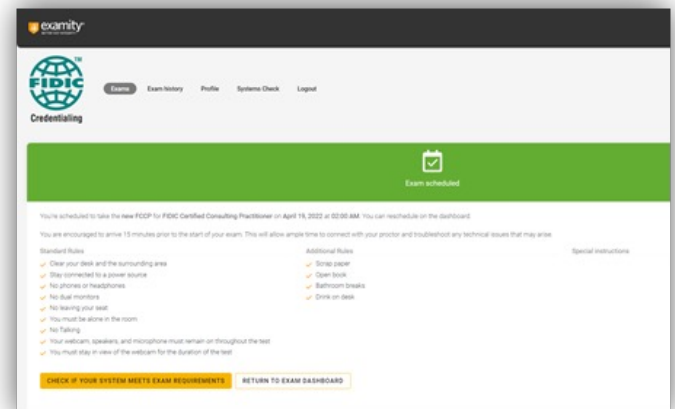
examity

FIDIC
Credentialing

Exams Exam history Profile Systems Check Logout

Exam scheduled

You're scheduled to take the new FCCP for FIDIC Certified Consulting Practitioner on April 19, 2022 at 02:00 AM. You can reschedule on the dashboard.

You are encouraged to arrive 15 minutes prior to the start of your exam. This will allow ample time to connect with your proctor and troubleshoot any technical issues that may arise.

Standard Rules
Clear your desk and the surrounding area
Stay connected to a power source
No phones or headphones
No dual monitors
No leaving your seat
You must be alone in the room
No Talking
Your webcam, speakers, and microphone must remain on throughout the test
You must stay in view of the webcam for the duration of the test

Additional Rules
Scrap paper
Open book
Bathroom breaks
Drink on desk

Special instructions

CHECK IF YOUR SYSTEM MEETS EXAM REQUIREMENTS RETURN TO EXAM DASHBOARD